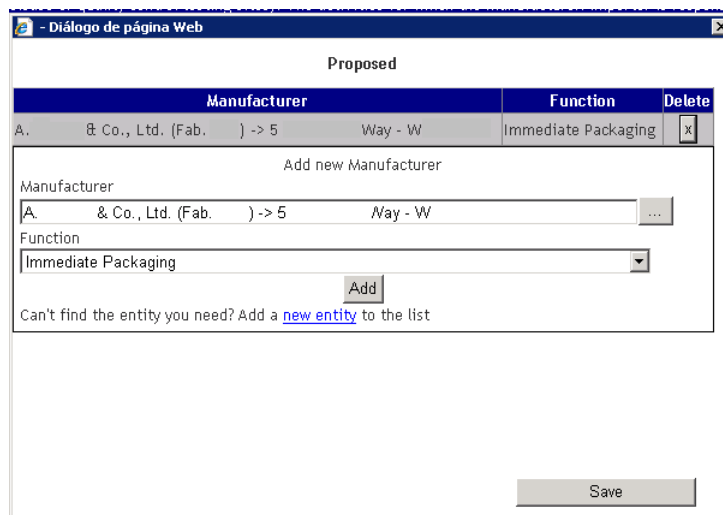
- Diálogo de página Web

Proposed

| Manufacturer | Function | Delete |
|---|---|---|
| A. & Co., Ltd. (Fab. ) -> 5 Way - W | Immediate Packaging | x |

Add new Manufacturer

Manufacturer

A. & Co., Ltd. (Fab. ) -> 5 Way - W ...

Function

Immediate Packaging

Add

Can't find the entity you need? Add a new entity to the list

Save